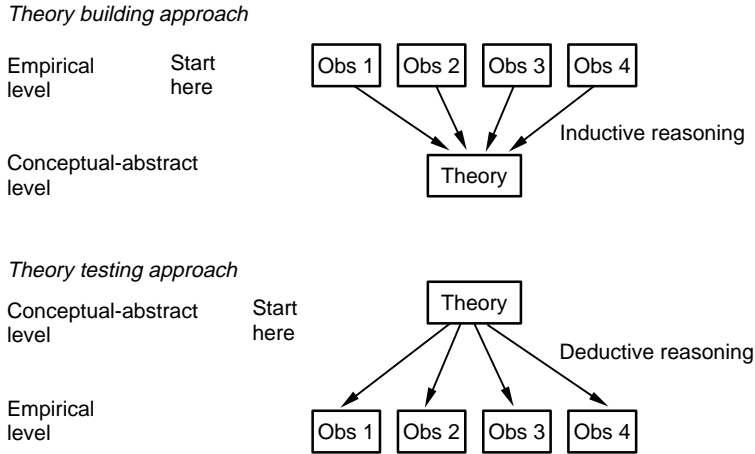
Theory building approach

Empirical level

Start here

Obs 1

Obs 2

Obs 3

Obs 4

Inductive reasoning

Conceptual-abstract level

Theory

Theory testing approach

Conceptual-abstract level

Start here

Theory

Deductive reasoning

Empirical level

Obs 1

Obs 2

Obs 3

Obs 4